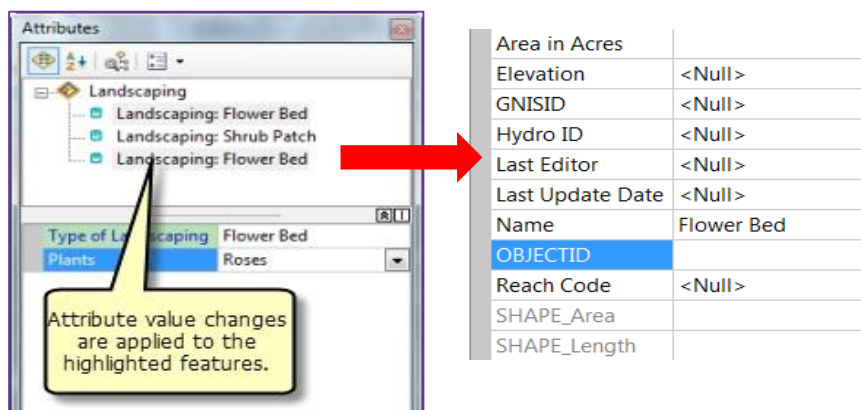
Attributes

Landscaping
Landscaping: Flower Bed
Landscaping: Shrub Patch
Landscaping: Flower Bed

| Type of Landscaping | Flower Bed |
|---|---|
| Plants | Roses |

Attribute value changes are applied to the highlighted features.

| | |
|---|---|
| Area in Acres | |
| Elevation | <Null> |
| GNISID | <Null> |
| Hydro ID | <Null> |
| Last Editor | <Null> |
| Last Update Date | <Null> |
| Name | Flower Bed |
| OBJECTID | |
| Reach Code | <Null> |
| SHAPE_Area | |
| SHAPE_Length | |